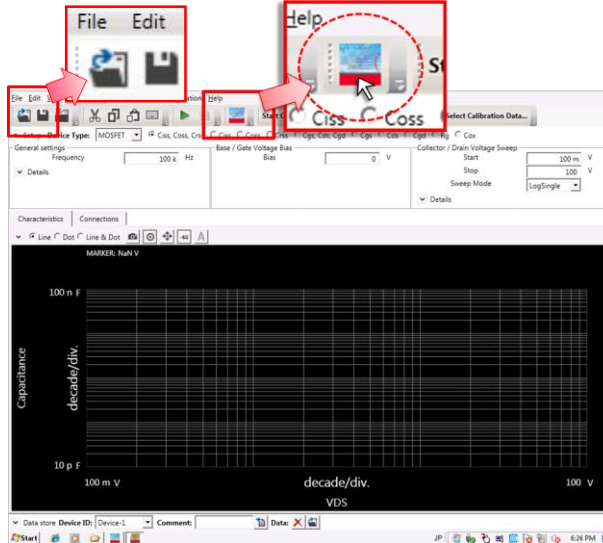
File Edit

Help

St

Ciss Coss

File Edit

Help

Start

Select Calibration Data...

Setup Device Type: MOSFET Ciss, Coss, Crss Ciss Coss Crss Cgs, Cds, Cgd Cgs Cds Cgd Rg Cox

General settings
Frequency 100 k Hz
Details

Base / Gate Voltage Bias
Bias 0 V

Collector / Drain Voltage Sweep
Start 100 m V
Stop 100 V
Sweep Mode LogSingle
Details

Characteristics Connections

Line Dot Line & Dot

MARKER: NaN V

100 n F

Capacitance

decade/div.

10 p F

100 m V

decade/div.

100 V

VDS

Data store Device ID: Device-1 Comment: Data:

Start

JP

6:26 PM